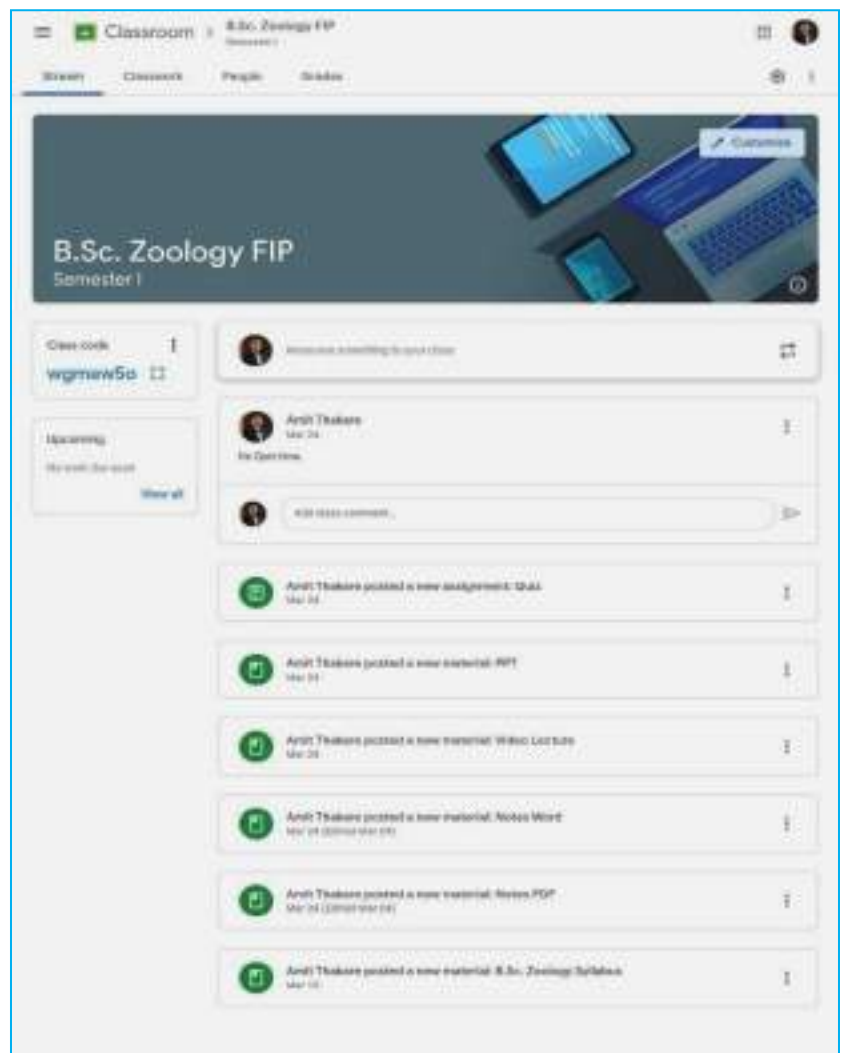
Classroom > B.Sc. Zoology FIP
Semester I

Stream Classwork People Grades

Customize

B.Sc. Zoology FIP
Semester I

Class code
wgmew5o

Upcoming
No work due soon
View all

Announce something to your class

Amit Thakare
Mar 24
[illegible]

Add class comment...

Amit Thakare posted a new assignment: Quiz
Mar 24

Amit Thakare posted a new material: PPT
Mar 24

Amit Thakare posted a new material: Video Lecture
Mar 24

Amit Thakare posted a new material: Notes Word
Mar 24 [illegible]

Amit Thakare posted a new material: Notes PDF
Mar 24 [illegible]

Amit Thakare posted a new material: B.Sc. Zoology Syllabus
Mar 18